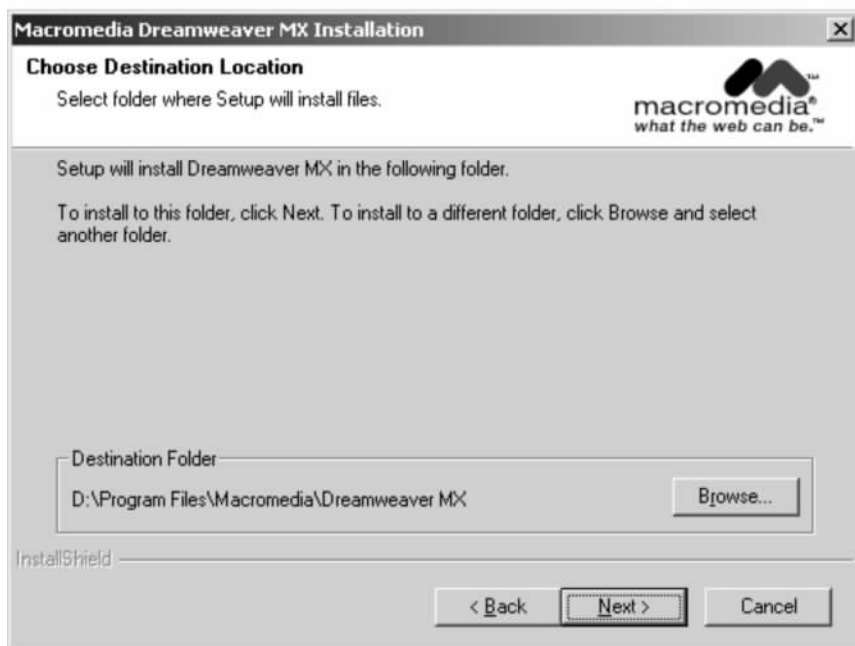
Macromedia Dreamweaver MX Installation

Choose Destination Location

Select folder where Setup will install files.

macromedia®
what the web can be.™

Setup will install Dreamweaver MX in the following folder.

To install to this folder, click Next. To install to a different folder, click Browse and select another folder.

Destination Folder

D:\Program Files\Macromedia\Dreamweaver MX

Browse...

InstallShield

< Back

Next >

Cancel